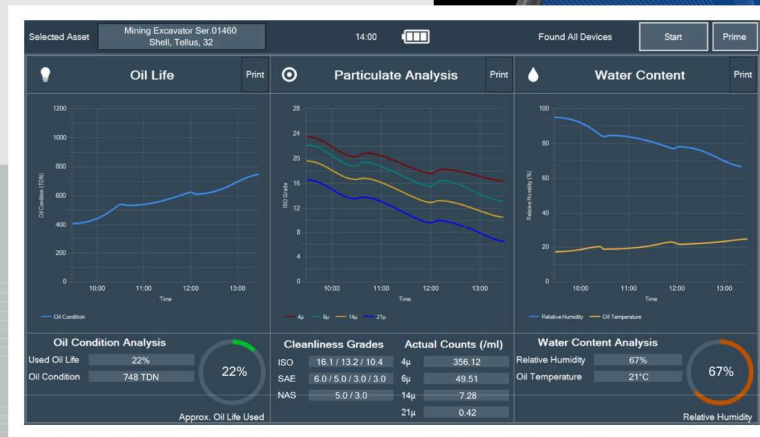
Selected Asset | Mining Excavator Ser.01460 Shell, Tellus, 32 | 14:00 | Found All Devices | Start | Prime

Oil Life | Print

1200
1000
800
600
400
200
0
Oil Condition (TDN)
10:00 11:00 12:00 13:00
Time
Oil Condition

Particulate Analysis | Print

28
24
20
16
12
8
4
0
ISO Grade
10:00 11:00 12:00 13:00
Time
4µ 6µ 14µ 21µ

Water Content | Print

100
80
60
40
20
0
Relative Humidity (%)
10:00 11:00 12:00 13:00
Time
Relative Humidity Oil Temperature

Oil Condition Analysis
Used Oil Life | 22%
Oil Condition | 748 TDN
22%
Approx. Oil Life Used

Cleanliness Grades
ISO | 16.1 / 13.2 / 10.4
SAE | 6.0 / 5.0 / 3.0 / 3.0
NAS | 5.0 / 3.0

Actual Counts (/ml)
4µ | 356.12
6µ | 49.51
14µ | 7.28
21µ | 0.42

Water Content Analysis
Relative Humidity | 67%
Oil Temperature | 21°C
67%
Relative Humidity